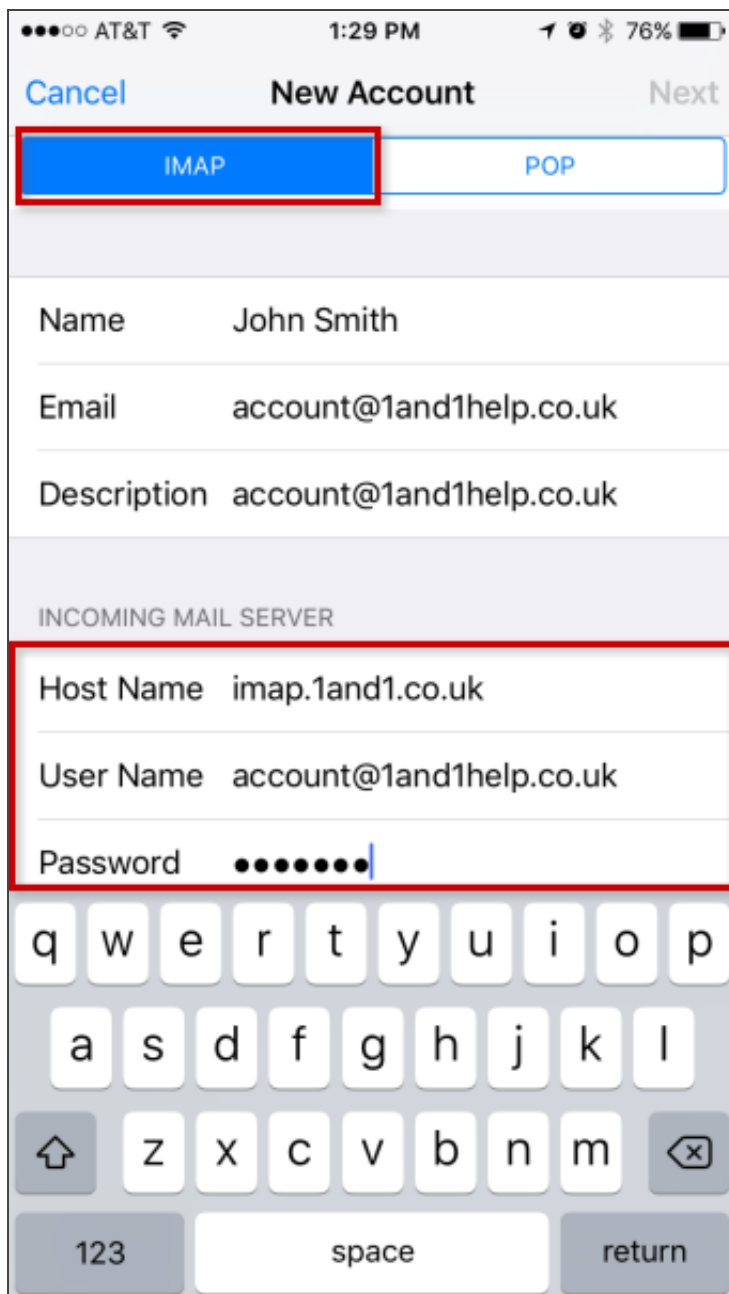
●●●○○ AT&T 1:29 PM 76%

Cancel New Account Next

IMAP POP

Name John Smith

Email account@1and1help.co.uk

Description account@1and1help.co.uk

INCOMING MAIL SERVER

Host Name imap.1and1.co.uk

User Name account@1and1help.co.uk

Password ●●●●●●●

q w e r t y u i o p

a s d f g h j k l

z x c v b n m

123 space return